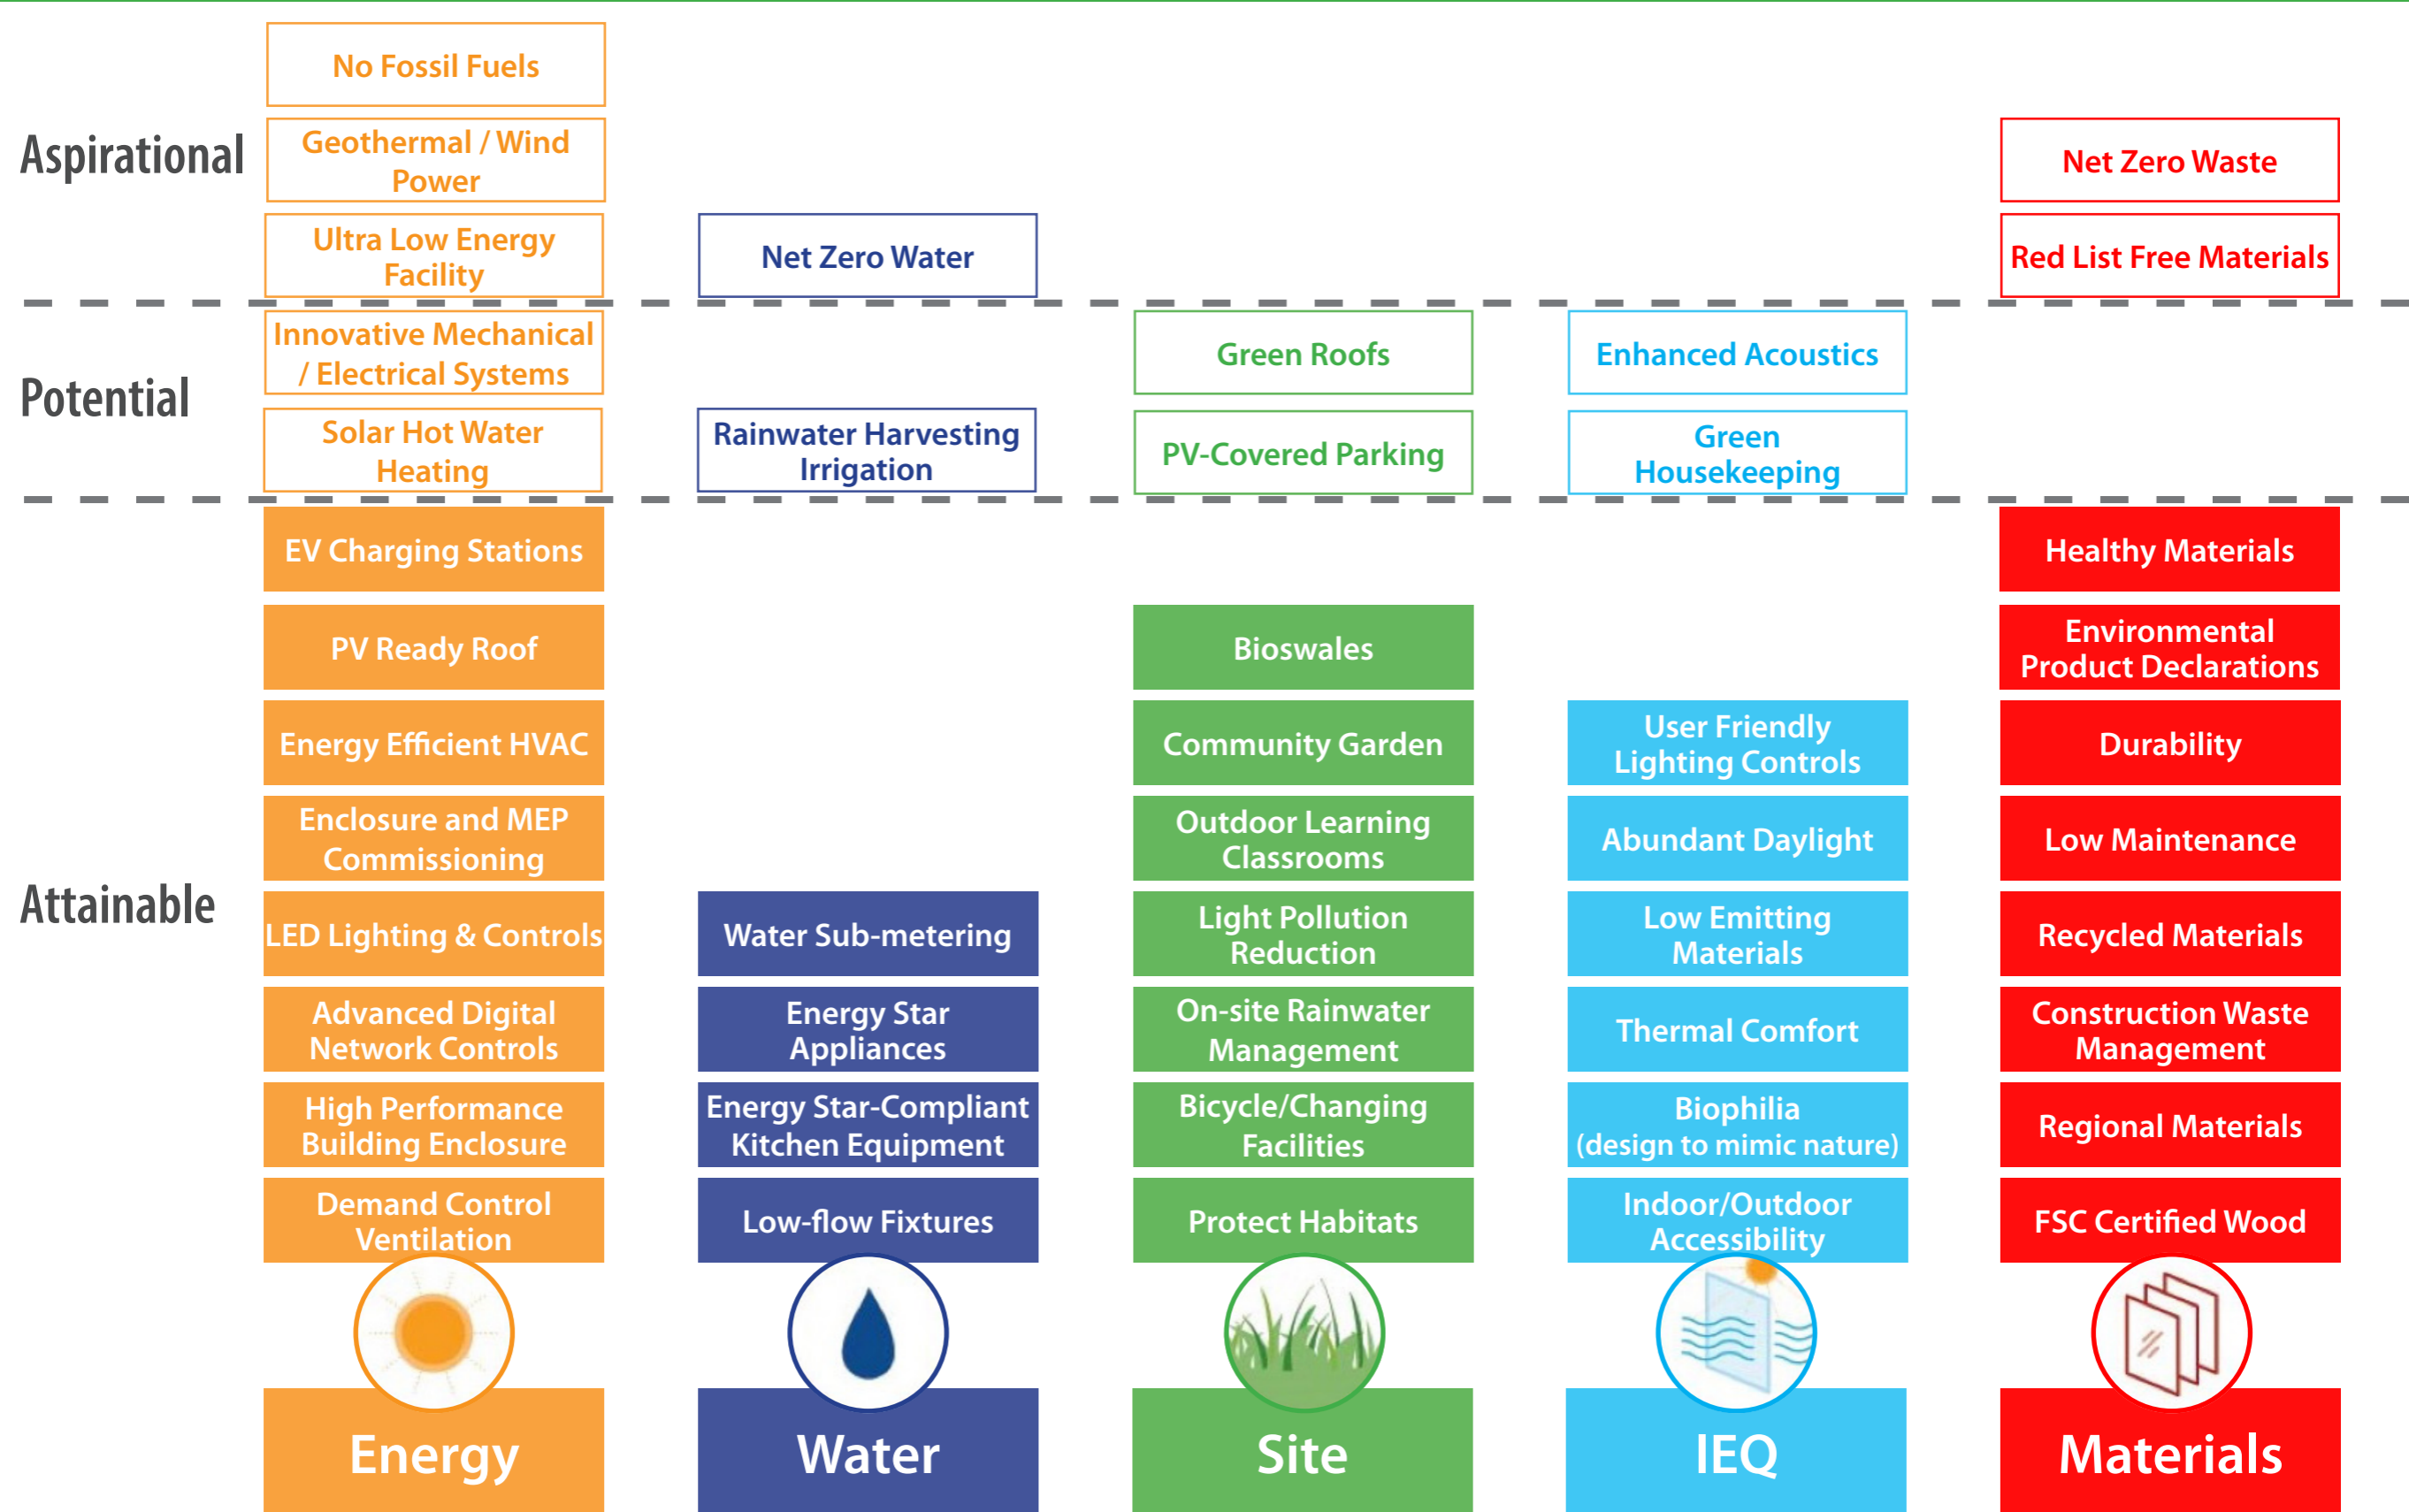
Aspirational

No Fossil Fuels

Geothermal / Wind Power

Ultra Low Energy Facility

Net Zero Water

Net Zero Waste

Red List Free Materials

Potential

Innovative Mechanical / Electrical Systems

Solar Hot Water Heating

Rainwater Harvesting Irrigation

Green Roofs

PV-Covered Parking

Enhanced Acoustics

Green Housekeeping

Attainable

EV Charging Stations

PV Ready Roof

Energy Efficient HVAC

Enclosure and MEP Commissioning

LED Lighting & Controls

Advanced Digital Network Controls

High Performance Building Enclosure

Demand Control Ventilation

Water Sub-metering

Energy Star Appliances

Energy Star-Compliant Kitchen Equipment

Low-flow Fixtures

Bioswales

Community Garden

Outdoor Learning Classrooms

Light Pollution Reduction

On-site Rainwater Management

Bicycle/Changing Facilities

Protect Habitats

User Friendly Lighting Controls

Abundant Daylight

Low Emitting Materials

Thermal Comfort

Biophilia (design to mimic nature)

Indoor/Outdoor Accessibility

Healthy Materials

Environmental Product Declarations

Durability

Low Maintenance

Recycled Materials

Construction Waste Management

Regional Materials

FSC Certified Wood

Energy

Water

Site

IEQ

Materials